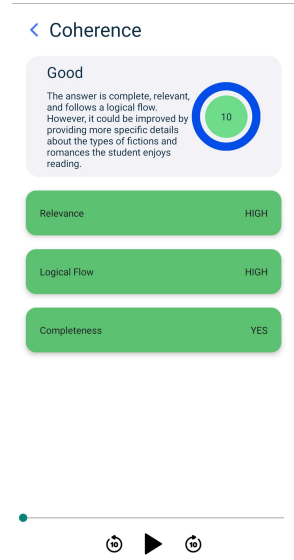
< Coherence

Good

The answer is complete, relevant, and follows a logical flow. However, it could be improved by providing more specific details about the types of fictions and romances the student enjoys reading.

10

Relevance HIGH

Logical Flow HIGH

Completeness YES

10 10